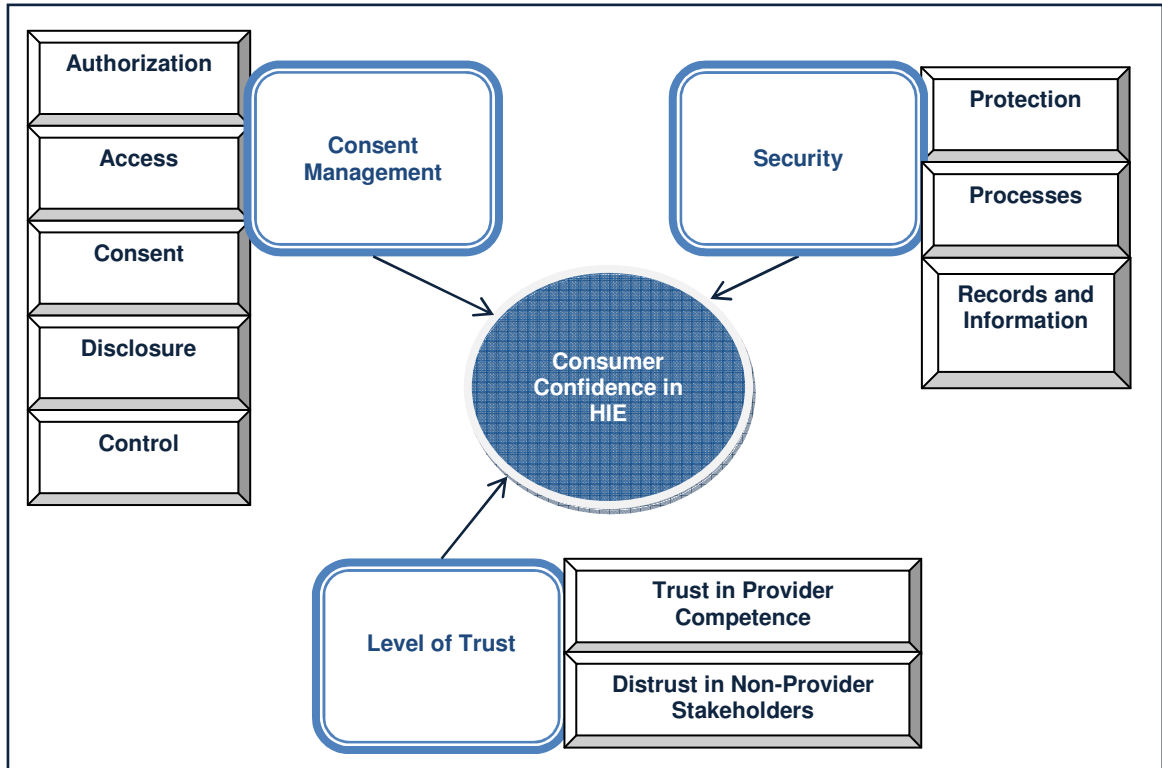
Authorization

Access

Consent

Disclosure

Control

Consent Management

Security

Protection

Processes

Records and Information

Consumer Confidence in HIE

Level of Trust

Trust in Provider Competence

Distrust in Non-Provider Stakeholders